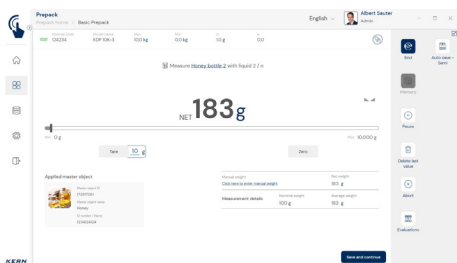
Prepack
Prepack Home / Basic Prepack

English
Albert Sauter
Admin

Material code 124234 Model name KDP 10K-3 Max 10.0 kg Min 0.0 kg d 1.0 g e 0.0

Measure Honey bottle 2 with liquid 2 / n

NET 183 g

Min: 0 g
Max: 10,000 g

Tare 10 g
Zero

Applied master object
Master object ID 7139789H
Master object name Honey
ID number / Name 123482401A

Manual weight
Click here to enter manual weight
Net weight 183 g

Measurement details
Nominal weight 100 g
Average weight 183 g

Save and continue

End
Auto label - Semi
Memory
Pause
Delete last value
Abort
Evaluations

KERN